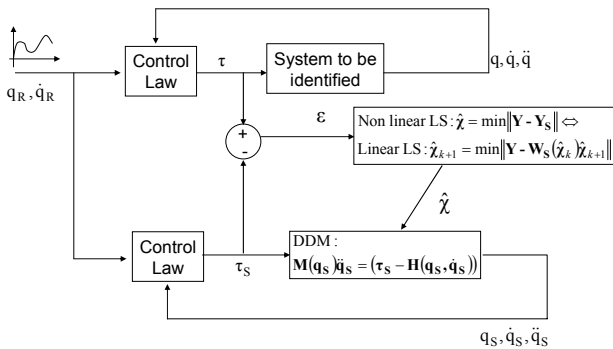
Control Law

$\tau$

System to be identified

$q, \dot{q}, \ddot{q}$

$q_R, \dot{q}_R$

+

-

$\varepsilon$

Non linear LS : $\hat{\chi} = \min\|\mathbf{Y} - \mathbf{Y_S}\| \Leftrightarrow$

Linear LS : $\hat{\chi}_{k+1} = \min\|\mathbf{Y} - \mathbf{W_S}(\hat{\chi}_k)\hat{\chi}_{k+1}\|$

$\hat{\chi}$

Control Law

$\tau_S$

DDM :

$\mathbf{M}(\mathbf{q_S})\ddot{\mathbf{q}}_\mathbf{S} = (\boldsymbol{\tau}_\mathbf{S} - \mathbf{H}(\mathbf{q_S}, \dot{\mathbf{q}}_\mathbf{S}))$

$q_S, \dot{q}_S, \ddot{q}_S$